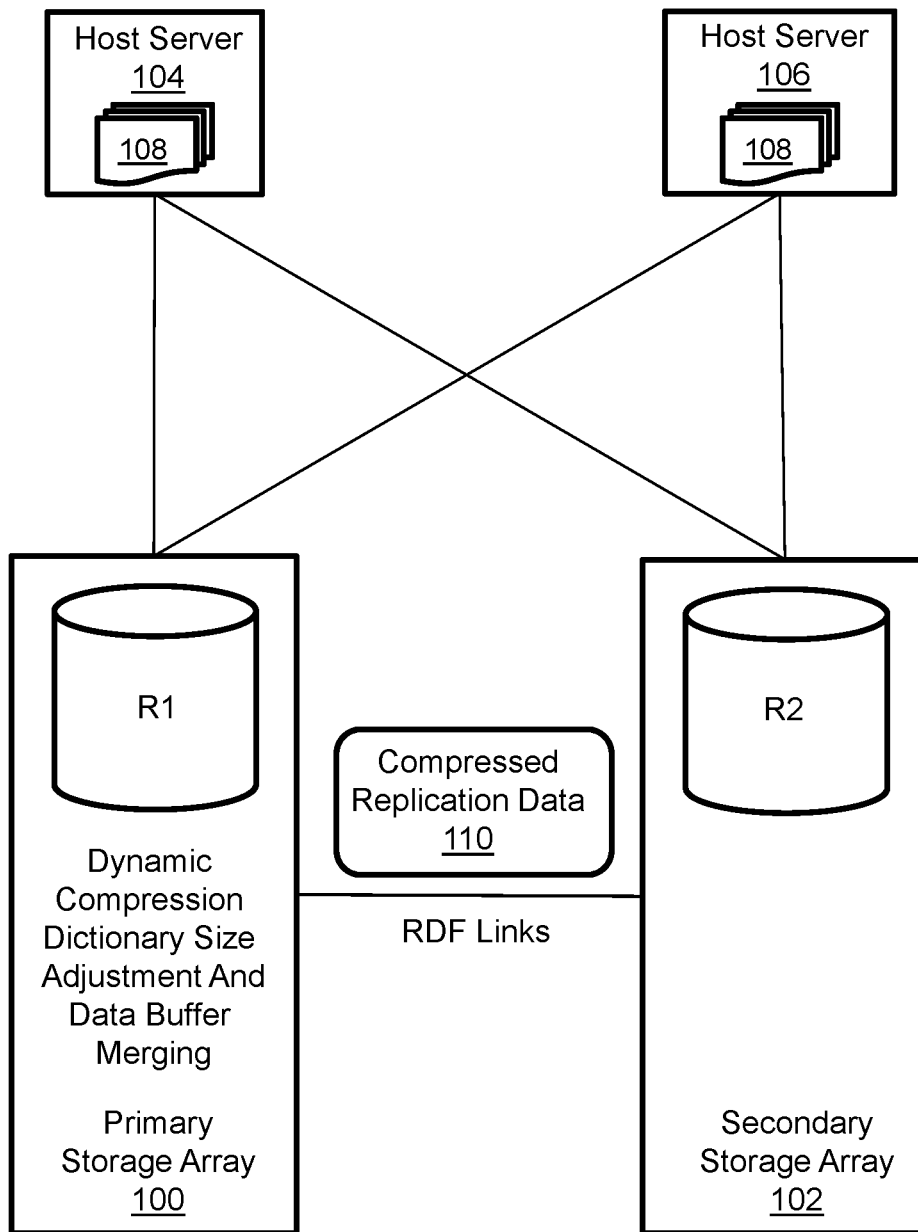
Host Server
104

108

Host Server
106

108

R1

Compressed Replication Data
110

R2

Dynamic Compression Dictionary Size Adjustment And Data Buffer Merging

RDF Links

Primary Storage Array
100

Secondary Storage Array
102